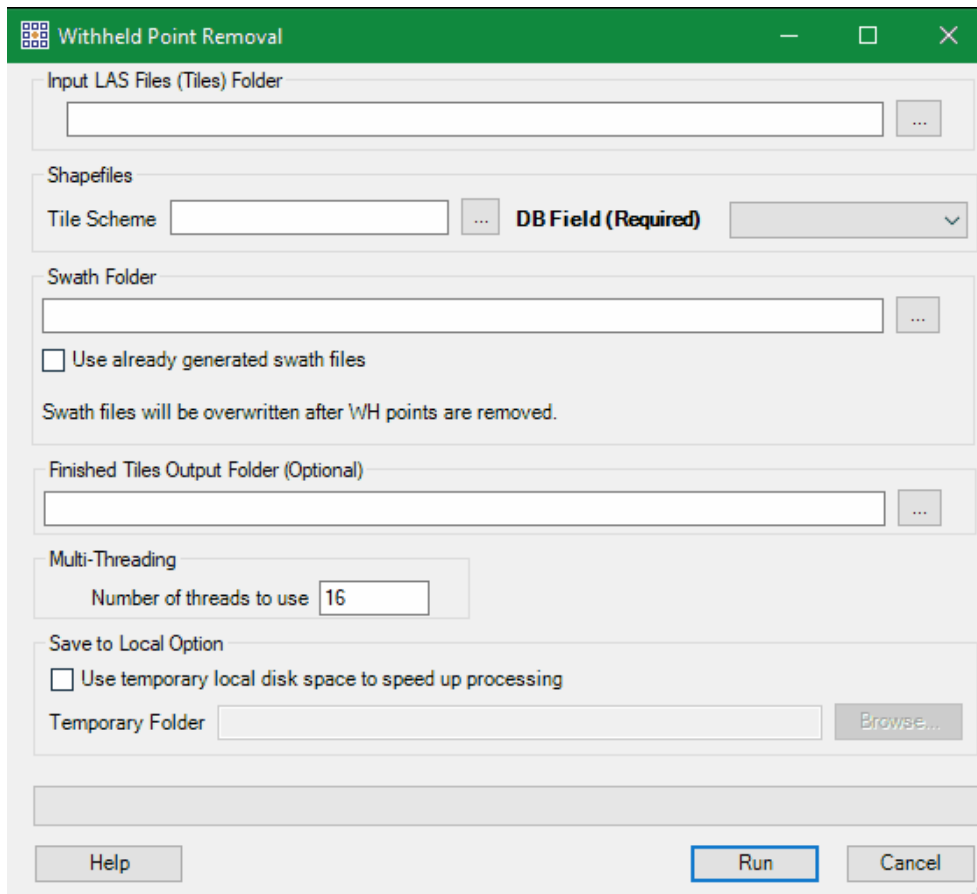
Withheld Point Removal

Input LAS Files (Tiles) Folder

...

Shapefiles

Tile Scheme ... DB Field (Required)

Swath Folder

...

Use already generated swath files

Swath files will be overwritten after WH points are removed.

Finished Tiles Output Folder (Optional)

...

Multi-Threading

Number of threads to use 16

Save to Local Option

Use temporary local disk space to speed up processing

Temporary Folder Browse...

Help Run Cancel